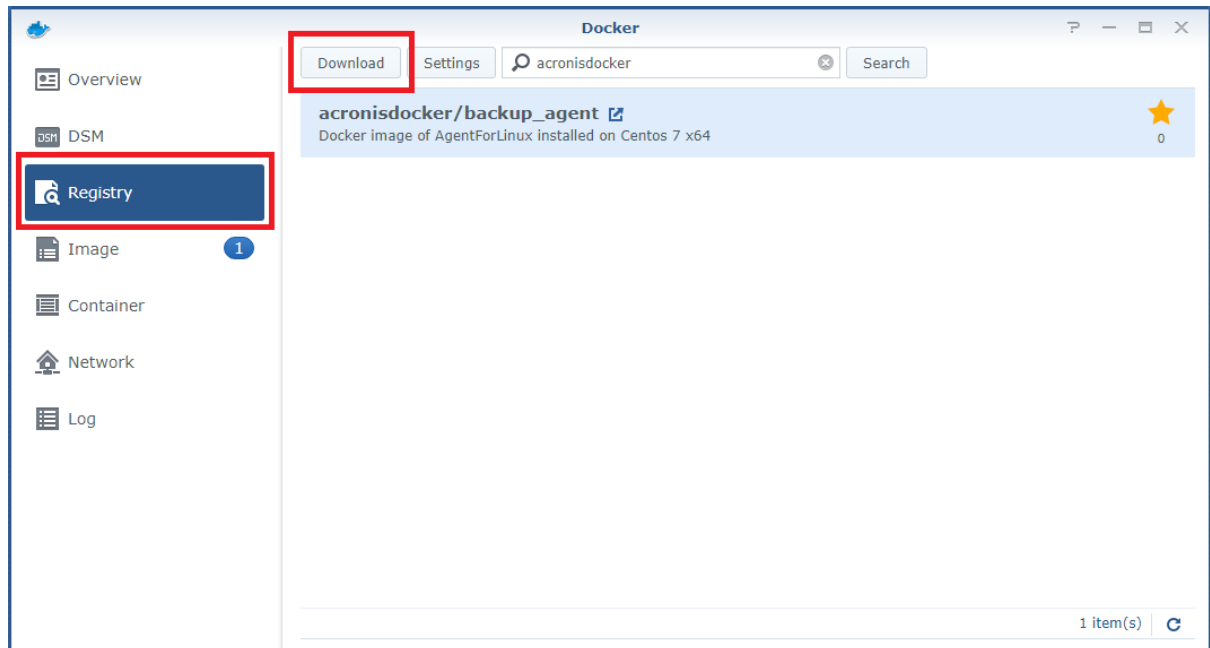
Docker

Overview

DSM DSM

Registry

Image 1

Container

Network

Log

Download Settings acronisdocker Search

acronisdocker/backup_agent
Docker image of AgentForLinux installed on Centos 7 x64

0

1 item(s)